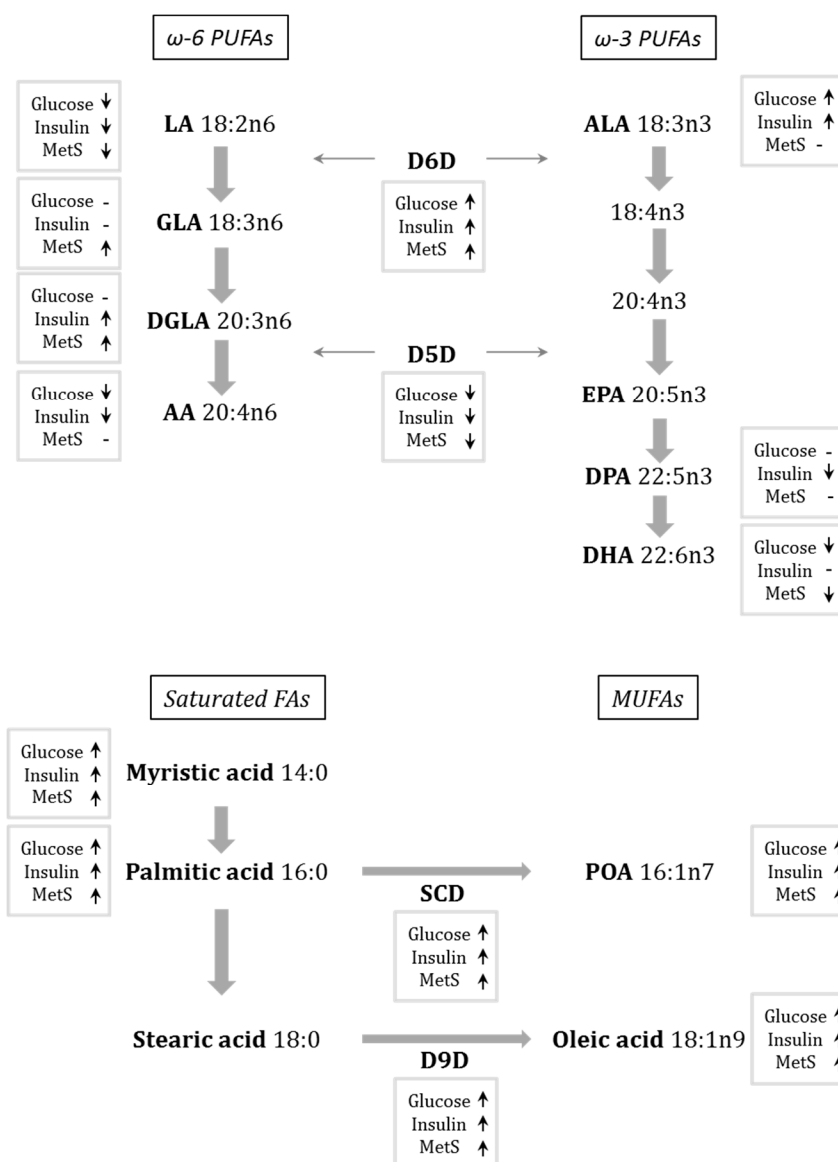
ω-6 PUFAs

ω-3 PUFAs

Glucose ↓
Insulin ↓
MetS ↓

LA 18:2n6

D6D

ALA 18:3n3

Glucose ↑
Insulin ↑
MetS -

Glucose -
Insulin -
MetS ↑

GLA 18:3n6

Glucose ↑
Insulin ↑
MetS ↑

18:4n3

Glucose -
Insulin ↑
MetS ↑

20:4n3

DGLA 20:3n6

D5D

Glucose ↓
Insulin ↓
MetS -

AA 20:4n6

Glucose ↓
Insulin ↓
MetS ↓

EPA 20:5n3

DPA 22:5n3

Glucose -
Insulin ↓
MetS -

DHA 22:6n3

Glucose ↓
Insulin -
MetS ↓

Saturated FAs

MUFAs

Glucose ↑
Insulin ↑
MetS ↑

Myristic acid 14:0

Glucose ↑
Insulin ↑
MetS ↑

Palmitic acid 16:0

SCD

POA 16:1n7

Glucose ↑
Insulin ↑
MetS ↑

Glucose ↑
Insulin ↑
MetS ↑

Stearic acid 18:0

D9D

Oleic acid 18:1n9

Glucose ↑
Insulin ↑
MetS ↑

Glucose ↑
Insulin ↑
MetS ↑